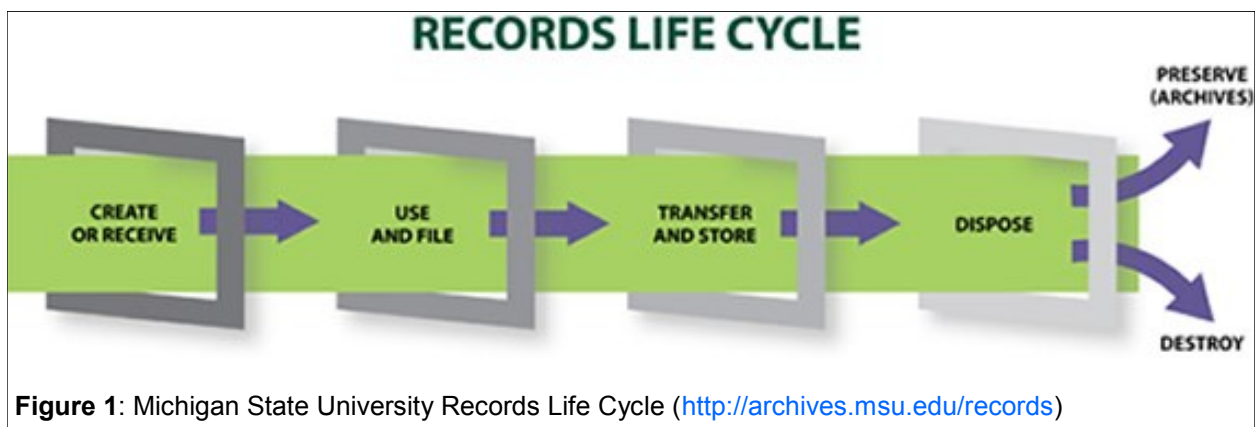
RECORDS LIFE CYCLE

CREATE OR RECEIVE

USE AND FILE

TRANSFER AND STORE

DISPOSE

PRESERVE (ARCHIVES)

DESTROY

**Figure 1**: Michigan State University Records Life Cycle (http://archives.msu.edu/records)